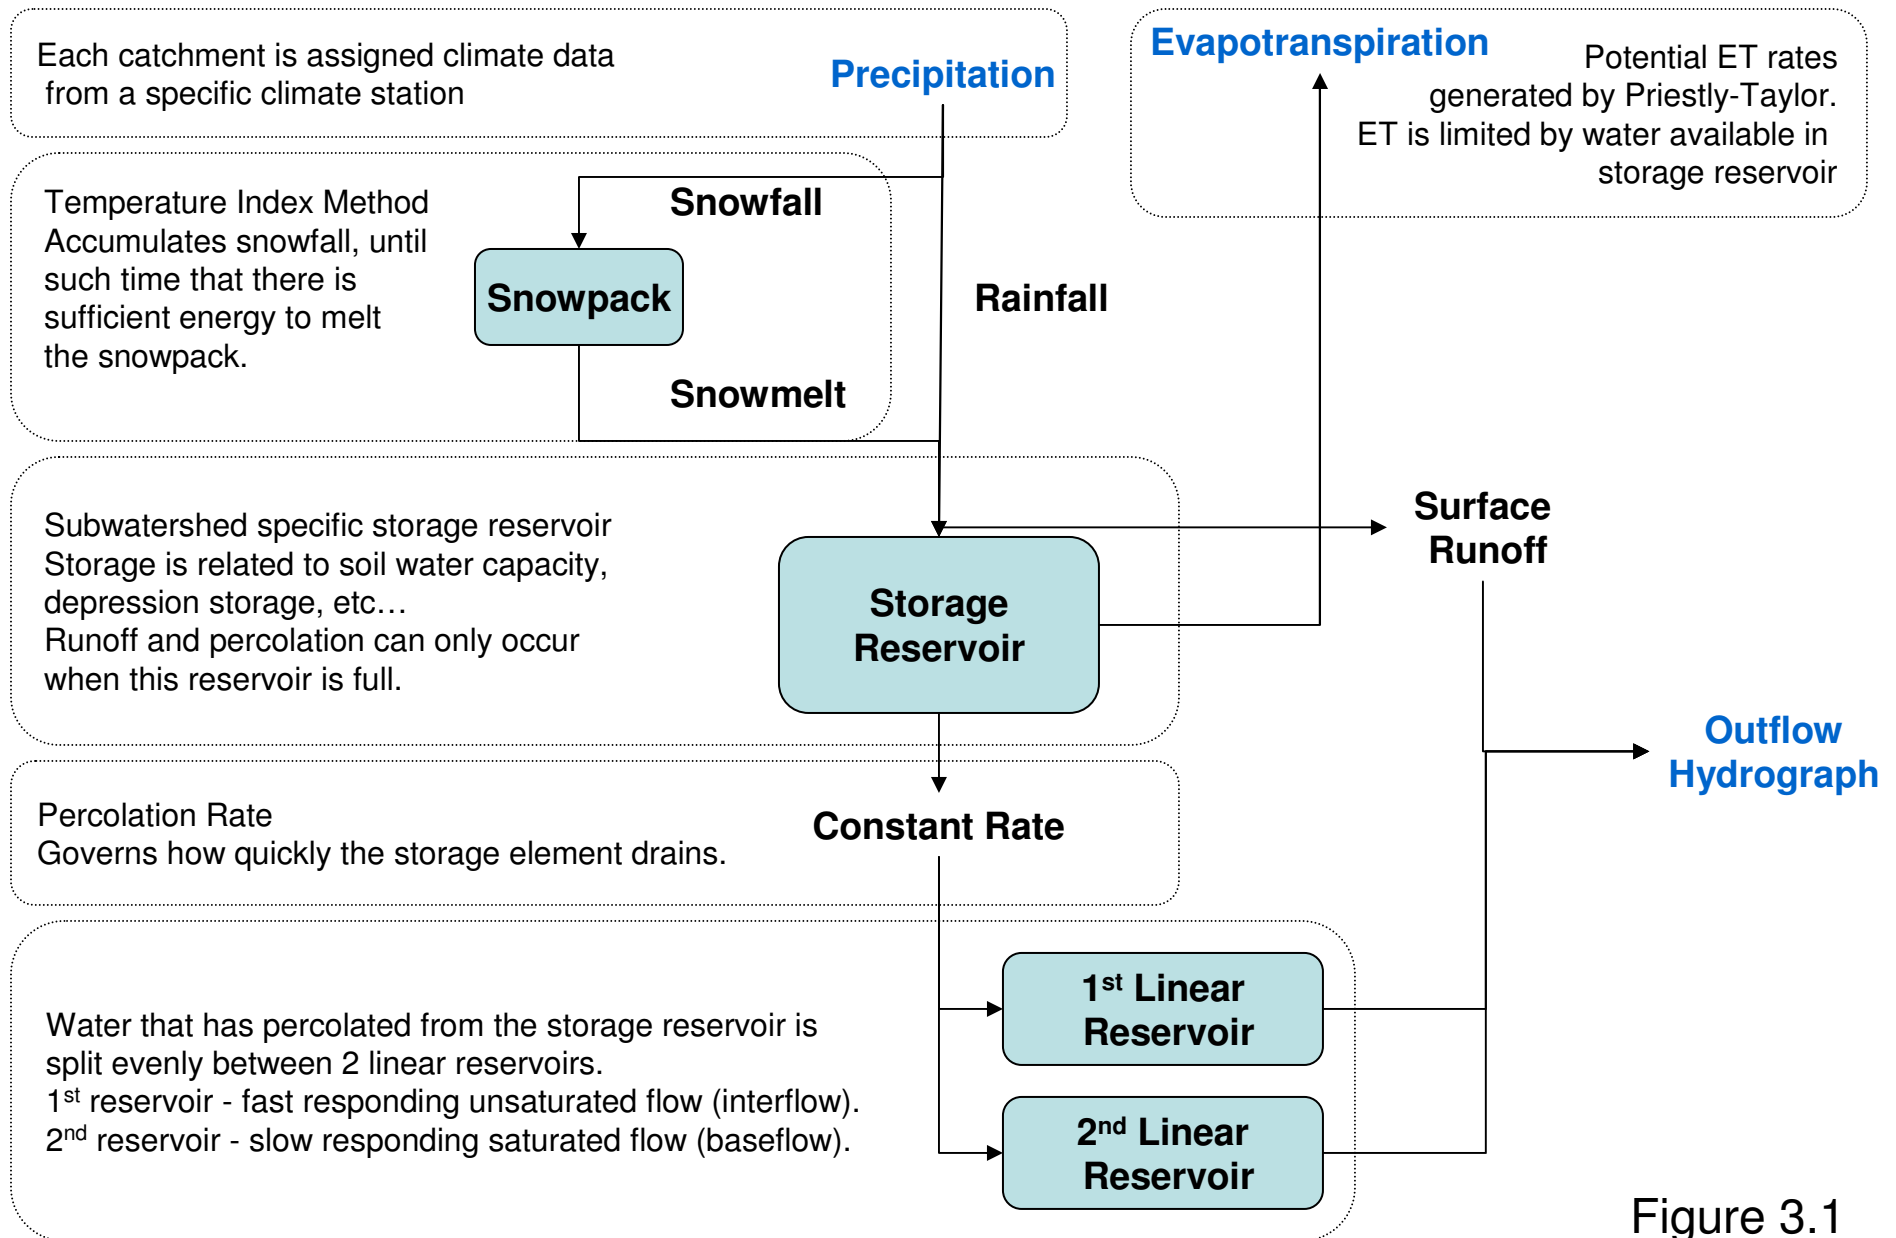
Each catchment is assigned climate data from a specific climate station

Precipitation

Evapotranspiration

Potential ET rates generated by Priestly-Taylor. ET is limited by water available in storage reservoir

Temperature Index Method Accumulates snowfall, until such time that there is sufficient energy to melt the snowpack.

Snowfall

Snowpack

Rainfall

Snowmelt

Subwatershed specific storage reservoir Storage is related to soil water capacity, depression storage, etc… Runoff and percolation can only occur when this reservoir is full.

Surface Runoff

Storage Reservoir

Outflow Hydrograph

Percolation Rate Governs how quickly the storage element drains.

Constant Rate

Water that has percolated from the storage reservoir is split evenly between 2 linear reservoirs. 1$^{st}$ reservoir - fast responding unsaturated flow (interflow). 2$^{nd}$ reservoir - slow responding saturated flow (baseflow).

1$^{st}$ Linear Reservoir

2$^{nd}$ Linear Reservoir

Figure 3.1